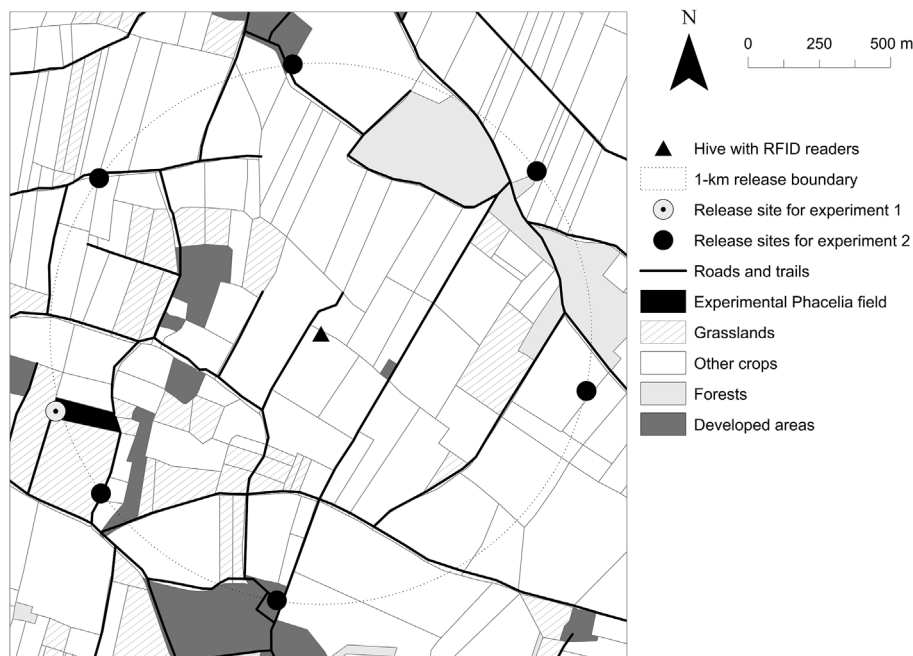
N

0 250 500 m

Hive with RFID readers
1-km release boundary
Release site for experiment 1
Release sites for experiment 2
Roads and trails
Experimental Phacelia field
Grasslands
Other crops
Forests
Developed areas